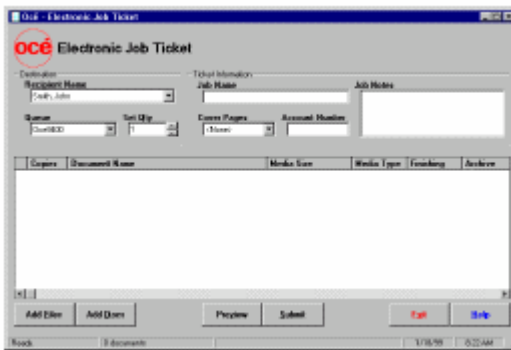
Océ - Electronic Job Ticket

océ Electronic Job Ticket

Destination
Recipient Name
Smith, John
Queue
Océ9800
Set Qty
1

Ticket Information
Job Name
Cover Pages
<None>
Account Number
Job Notes

| Copies | Document Name | Media Size | Media Type | Finishing | Archive |
|---|---|---|---|---|---|

Add Files
Add Docs
Preview
Submit
Exit
Help

Ready
0 documents
1/18/99
8:22 AM